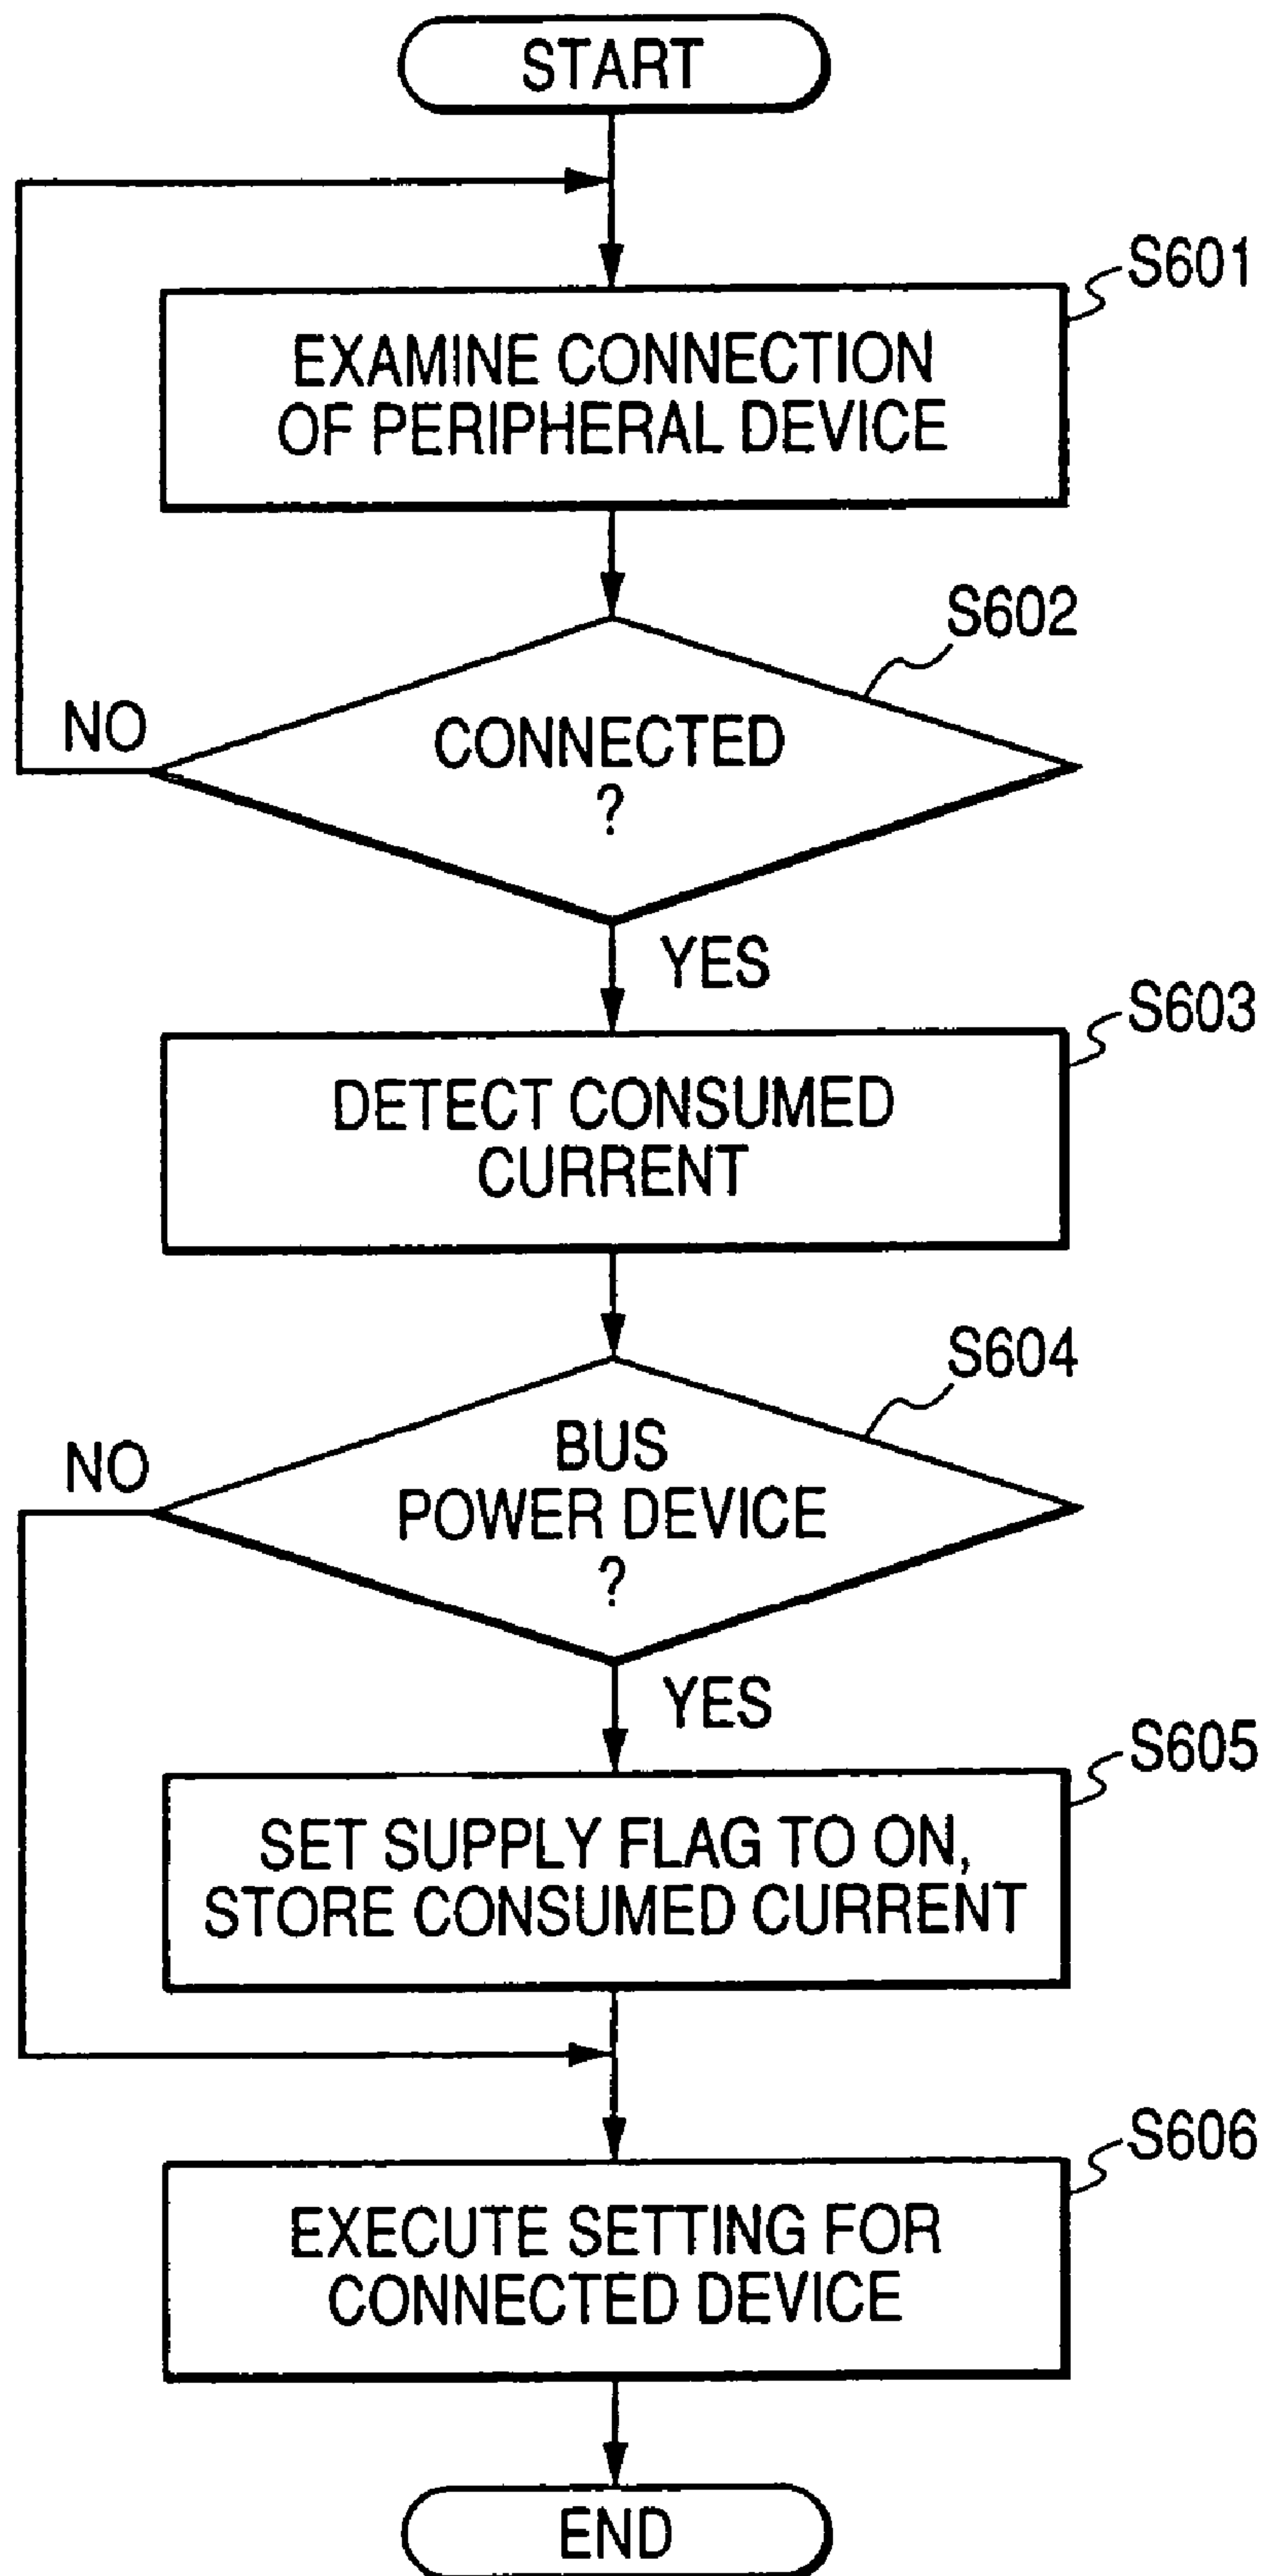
START

S601

EXAMINE CONNECTION OF PERIPHERAL DEVICE

S602

NO

CONNECTED ?

YES

S603

DETECT CONSUMED CURRENT

S604

NO

BUS POWER DEVICE ?

YES

S605

SET SUPPLY FLAG TO ON, STORE CONSUMED CURRENT

S606

EXECUTE SETTING FOR CONNECTED DEVICE

END